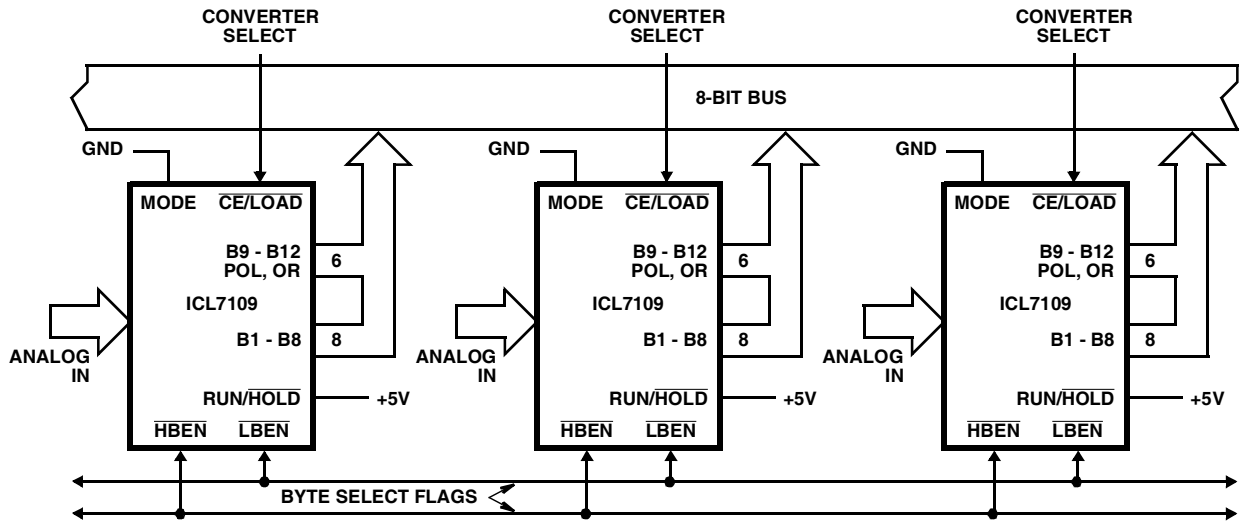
CONVERTER SELECT

CONVERTER SELECT

CONVERTER SELECT

8-BIT BUS

GND

MODE

$\overline{CE/LOAD}$

B9 - B12 POL, OR

6

ICL7109

B1 - B8

8

ANALOG IN

RUN/$\overline{HOLD}$

+5V

$\overline{HBEN}$

$\overline{LBEN}$

GND

MODE

$\overline{CE/LOAD}$

B9 - B12 POL, OR

6

ICL7109

B1 - B8

8

ANALOG IN

RUN/$\overline{HOLD}$

+5V

$\overline{HBEN}$

$\overline{LBEN}$

GND

MODE

$\overline{CE/LOAD}$

B9 - B12 POL, OR

6

ICL7109

B1 - B8

8

ANALOG IN

RUN/$\overline{HOLD}$

+5V

$\overline{HBEN}$

$\overline{LBEN}$

BYTE SELECT FLAGS